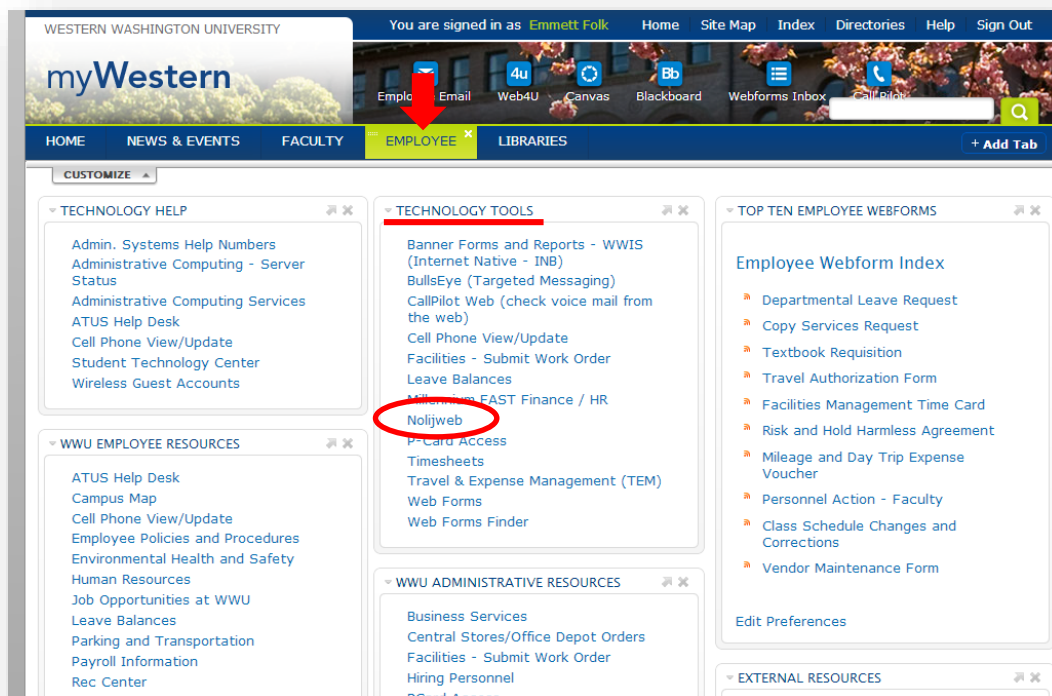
WESTERN WASHINGTON UNIVERSITY

myWestern

You are signed in as Emmett Folk

Home Site Map Index Directories Help Sign Out

Employee Email 4u Web4U Canvas Bb Blackboard Webforms Inbox CallPilot

HOME NEWS & EVENTS FACULTY EMPLOYEE LIBRARIES + Add Tab

CUSTOMIZE

TECHNOLOGY HELP

Admin. Systems Help Numbers
Administrative Computing - Server Status
Administrative Computing Services
ATUS Help Desk
Cell Phone View/Update
Student Technology Center
Wireless Guest Accounts

WWU EMPLOYEE RESOURCES

ATUS Help Desk
Campus Map
Cell Phone View/Update
Employee Policies and Procedures
Environmental Health and Safety
Human Resources
Job Opportunities at WWU
Leave Balances
Parking and Transportation
Payroll Information
Rec Center

TECHNOLOGY TOOLS

Banner Forms and Reports - WWIS (Internet Native - INB)
BullsEye (Targeted Messaging)
CallPilot Web (check voice mail from the web)
Cell Phone View/Update
Facilities - Submit Work Order
Leave Balances
Millennium FAST Finance / HR
Nolijweb
P-Card Access
Timesheets
Travel & Expense Management (TEM)
Web Forms
Web Forms Finder

WWU ADMINISTRATIVE RESOURCES

Business Services
Central Stores/Office Depot Orders
Facilities - Submit Work Order
Hiring Personnel
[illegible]

TOP TEN EMPLOYEE WEBFORMS

Employee Webform Index

Departmental Leave Request
Copy Services Request
Textbook Requisition
Travel Authorization Form
Facilities Management Time Card
Risk and Hold Harmless Agreement
Mileage and Day Trip Expense Voucher
Personnel Action - Faculty
Class Schedule Changes and Corrections
Vendor Maintenance Form

Edit Preferences

EXTERNAL RESOURCES